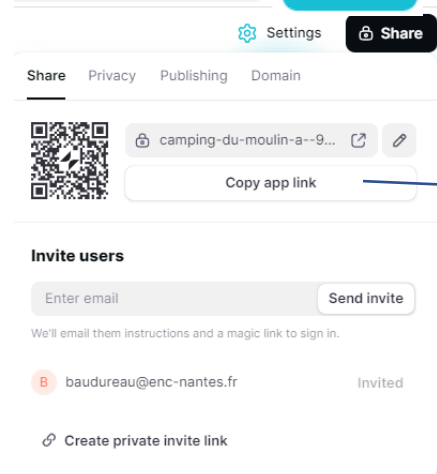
Settings
Share

Share Privacy Publishing Domain

camping-du-moulin-a--9...

Copy app link

Invite users

Enter email
Send invite

We'll email them instructions and a magic link to sign in.

B baudureau@enc-nantes.fr Invited

Create private invite link